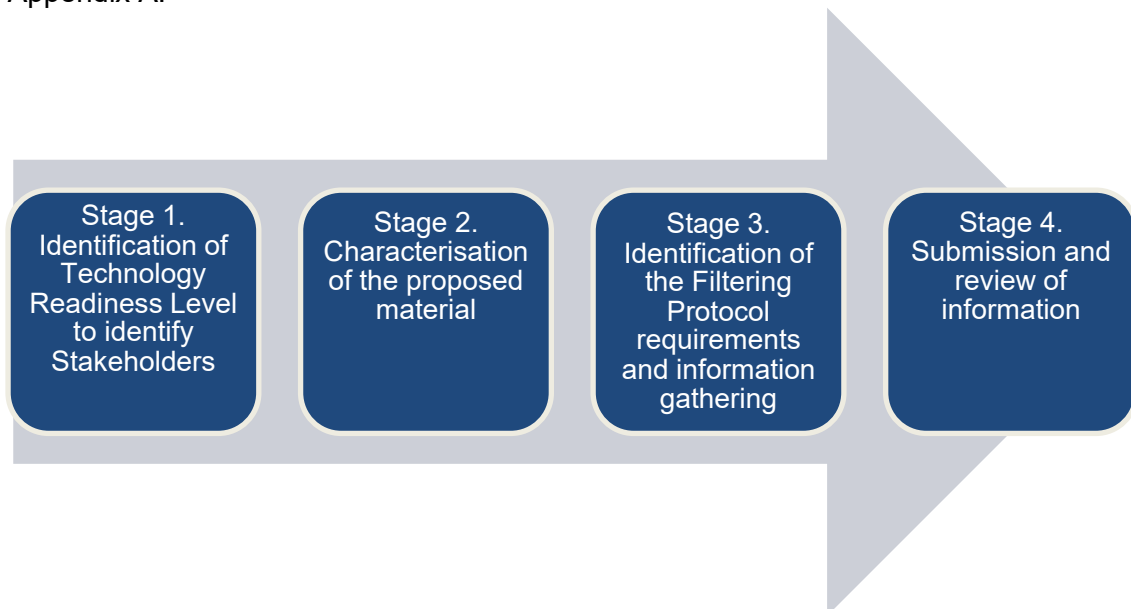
Appendix A:

Stage 1. Identification of Technology Readiness Level to identify Stakeholders

Stage 2. Characterisation of the proposed material

Stage 3. Identification of the Filtering Protocol requirements and information gathering

Stage 4. Submission and review of information